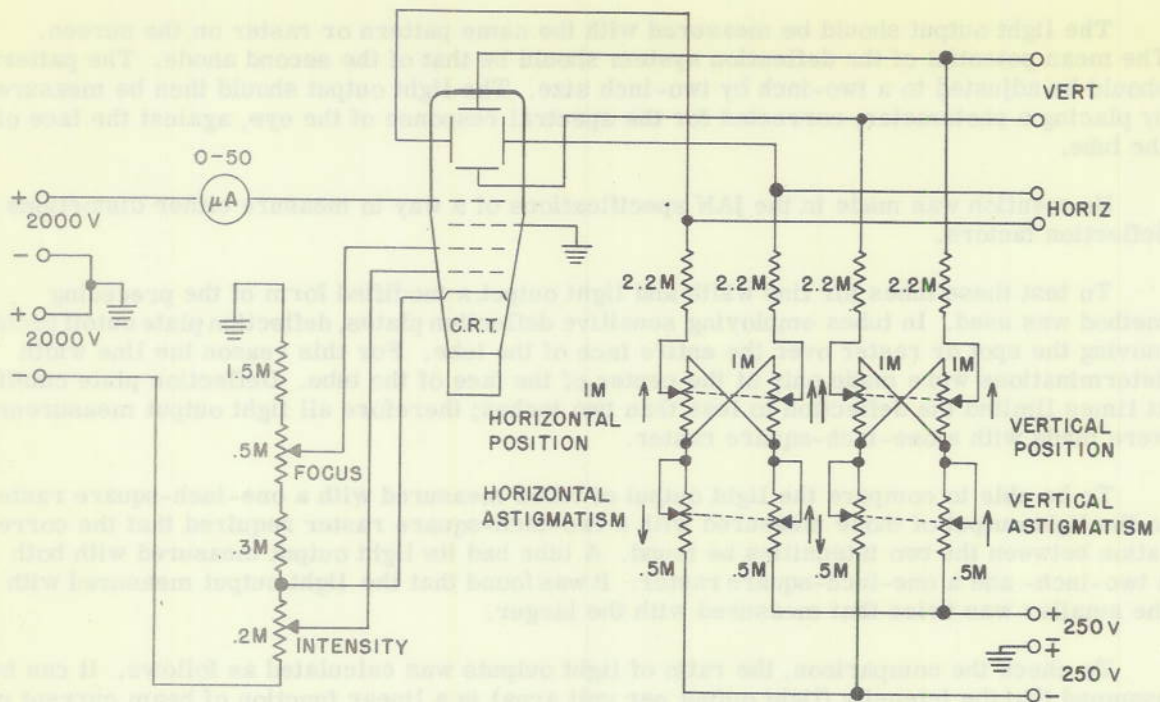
The light output should be measured with the same pattern or raster on the screen. The mean potential of the deflecting system should be that of the second anode. The pattern should be adjusted to a two-inch by two-inch size. The light output should then be measured by placing a photocell, corrected for the spectral response of the eye, against the face of the tube.

No attempt was made in the IAN specifications to a day to measure another currently deflection factors.

To test these tubes for the ratio of light outputs specified form of the preceding method was used. In tubes employing sensitive deflection plates, deflection plate sensitivity moving the spot or raster over the entire face of the tube. For this reason for the light determinations which was made at the center of the face of the tube. Deflection plate sensitivity at those limits are approximately linear over a one-inch; therefore all light output measurements were made with a one-inch-square raster.

To be able to compare the light output measured with a one-inch-square raster with that measured with a two-inch-square raster required that the correlation between the two quantities be known. A tube had its light output measured with both a two-inch- and a one-inch-square raster. It was found that the light output measured with the smaller was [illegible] that measured with the larger.

To check the comparison, the ratio of light outputs was calculated as follows. It can be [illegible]

0-50
$\mu A$
+
2000 V
−
+
2000 V
−
C.R.T.
1.5M
.5M
FOCUS
3M
.2M
INTENSITY
VERT
HORIZ
2.2M
2.2M
2.2M
2.2M
1M
1M
1M
1M
HORIZONTAL POSITION
VERTICAL POSITION
HORIZONTAL ASTIGMATISM
VERTICAL ASTIGMATISM
5M
5M
5M
5M
+ 250 V
−
+
250 V
−